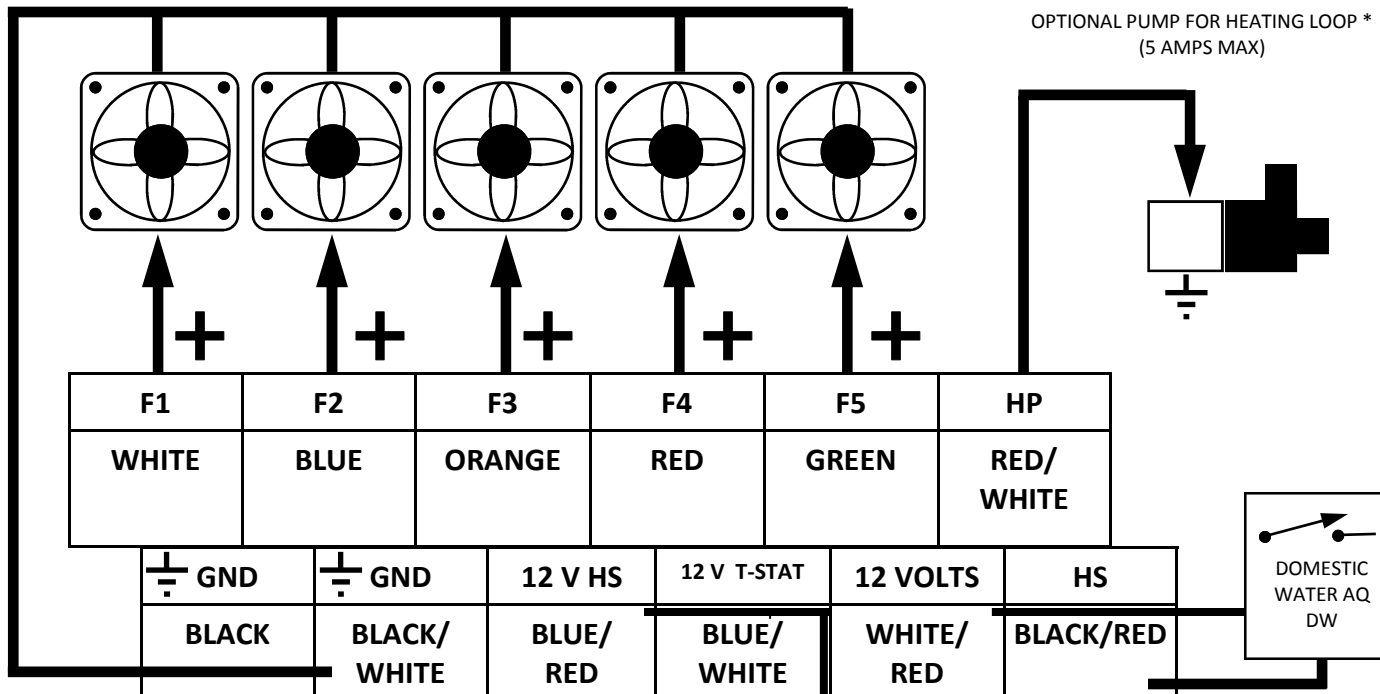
OPTIONAL PUMP FOR HEATING LOOP *
(5 AMPS MAX)

+ + + + +

| F1 | F2 | F3 | F4 | F5 | HP |
|---|---|---|---|---|---|
| WHITE | BLUE | ORANGE | RED | GREEN | RED/ WHITE |

| GND | GND | 12 V HS | 12 V T-STAT | 12 VOLTS | HS |
|---|---|---|---|---|---|
| BLACK | BLACK/ WHITE | BLUE/ RED | BLUE/ WHITE | WHITE/ RED | BLACK/RED |

DOMESTIC WATER AQ DW